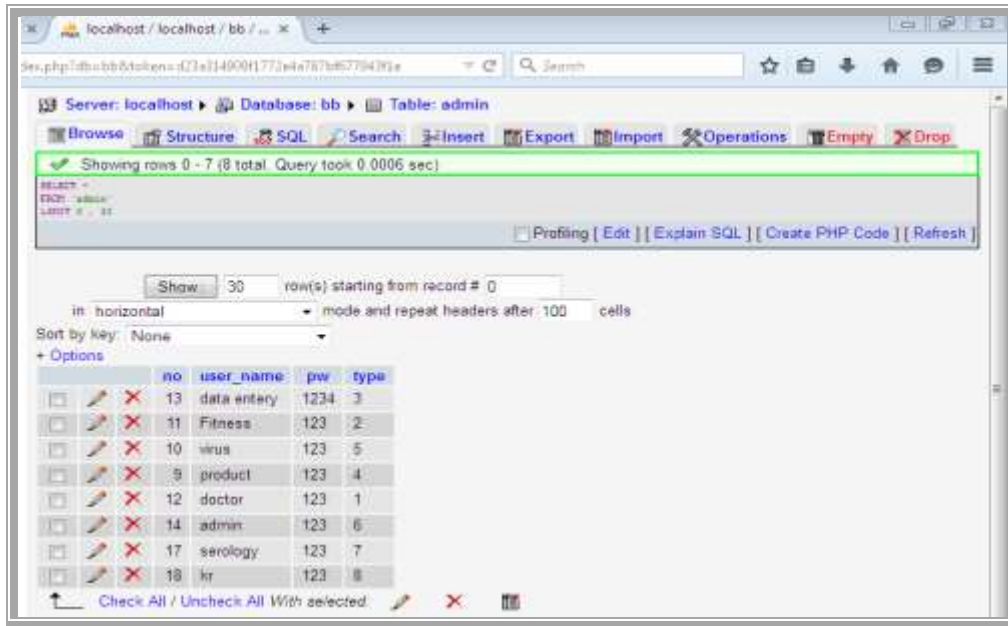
localhost / localhost / bb / ... ×

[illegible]

Search

Server: localhost ▸ Database: bb ▸ Table: admin

Browse Structure SQL Search Insert Export Import Operations Empty Drop

Showing rows 0 - 7 (8 total, Query took 0.0006 sec)

SELECT *
FROM `admin`
LIMIT 0 , 30

Profiling [ Edit ] [ Explain SQL ] [ Create PHP Code ] [ Refresh ]

Show 30 row(s) starting from record # 0

in horizontal mode and repeat headers after 100 cells

Sort by key: None

+ Options

| | | | no | user_name | pw | type |
|---|---|---|---|---|---|---|
| | | × | 13 | data entery | 1234 | 3 |
| | | × | 11 | Fitness | 123 | 2 |
| | | × | 10 | virus | 123 | 5 |
| | | × | 9 | product | 123 | 4 |
| | | × | 12 | doctor | 123 | 1 |
| | | × | 14 | admin | 123 | 6 |
| | | × | 17 | serology | 123 | 7 |
| | | × | 18 | kr | 123 | 8 |

Check All / Uncheck All With selected: